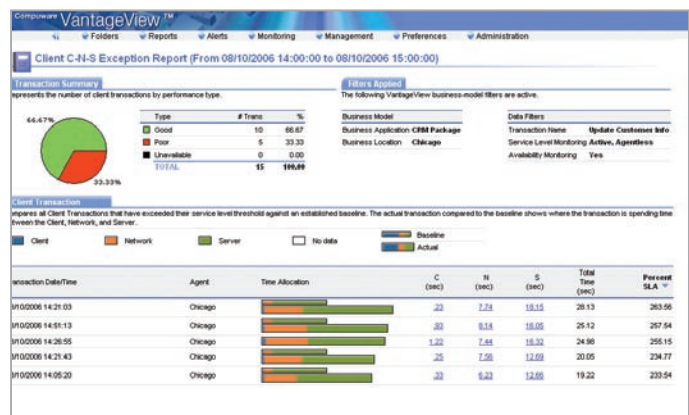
Compuware VantageView™

Folders Reports Alerts Monitoring Management Preferences Administration

Client C-N-S Exception Report (From 08/10/2006 14:00:00 to 08/10/2006 15:00:00)

Transaction Summary

epresents the number of client transactions by performance type.

66.67%

33.33%

| Type | # Trans | % |
|---|---|---|
| Good | 10 | 66.67 |
| Poor | 5 | 33.33 |
| Unavailable | 0 | 0.00 |
| TOTAL | 15 | 100.00 |

Filters Applied

The following VantageView business-model filters are active.

| Business Model | |
|---|---|
| Business Application | CRM Package |
| Business Location | Chicago |

| Data Filters | |
|---|---|
| Transaction Name | Update Customer Info |
| Service Level Monitoring | Active, Agentless |
| Availability Monitoring | Yes |

Client Transaction

mpares all Client Transactions that have exceeded their service level threshold against an established baseline. The actual transaction compared to the baseline shows where the transaction is spending time tween the Client, Network, and Server.

Client Network Server No data Baseline Actual

| ransaction Date/Time | Agent | Time Allocation | C (sec) | N (sec) | S (sec) | Total Time (sec) | Percent SLA |
|---|---|---|---|---|---|---|---|
| /10/2006 14:21:03 | Chicago | | .23 | 7.74 | 18.15 | 26.13 | 263.56 |
| /10/2006 14:51:13 | Chicago | | .80 | 8.14 | 16.05 | 25.12 | 257.54 |
| /10/2006 14:26:55 | Chicago | | 1.22 | 7.44 | 16.32 | 24.98 | 255.15 |
| /10/2006 14:21:43 | Chicago | | .25 | 7.56 | 12.69 | 20.05 | 234.77 |
| /10/2006 14:05:20 | Chicago | | .33 | 6.23 | 12.66 | 19.22 | 233.54 |